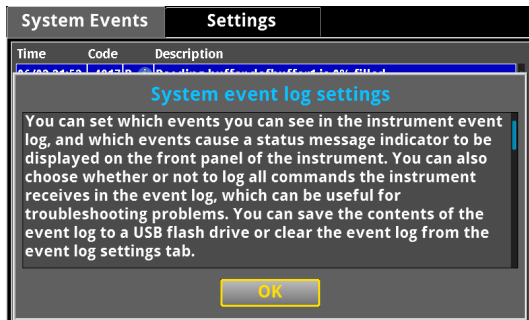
System Events

Settings

Time Code Description

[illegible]

System event log settings

You can set which events you can see in the instrument event log, and which events cause a status message indicator to be displayed on the front panel of the instrument. You can also choose whether or not to log all commands the instrument receives in the event log, which can be useful for troubleshooting problems. You can save the contents of the event log to a USB flash drive or clear the event log from the event log settings tab.

OK